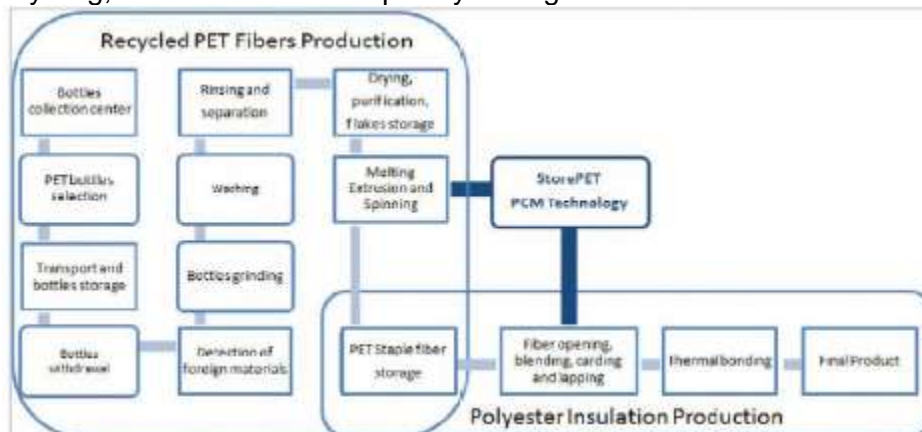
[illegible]

Recycled PET Fibers Production

Bottles collection center

PET bottles selection

Transport and bottles storage

Bottles withdrawal

Rinsing and separation

Washing

Bottles grinding

Detection of foreign materials

Drying, purification, flakes storage

Melting Extrusion and Spinning

PET Staple fiber storage

StorePET PCM Technology

Fiber opening, blending, carding and lapping

Thermal bonding

Final Product

Polyester Insulation Production